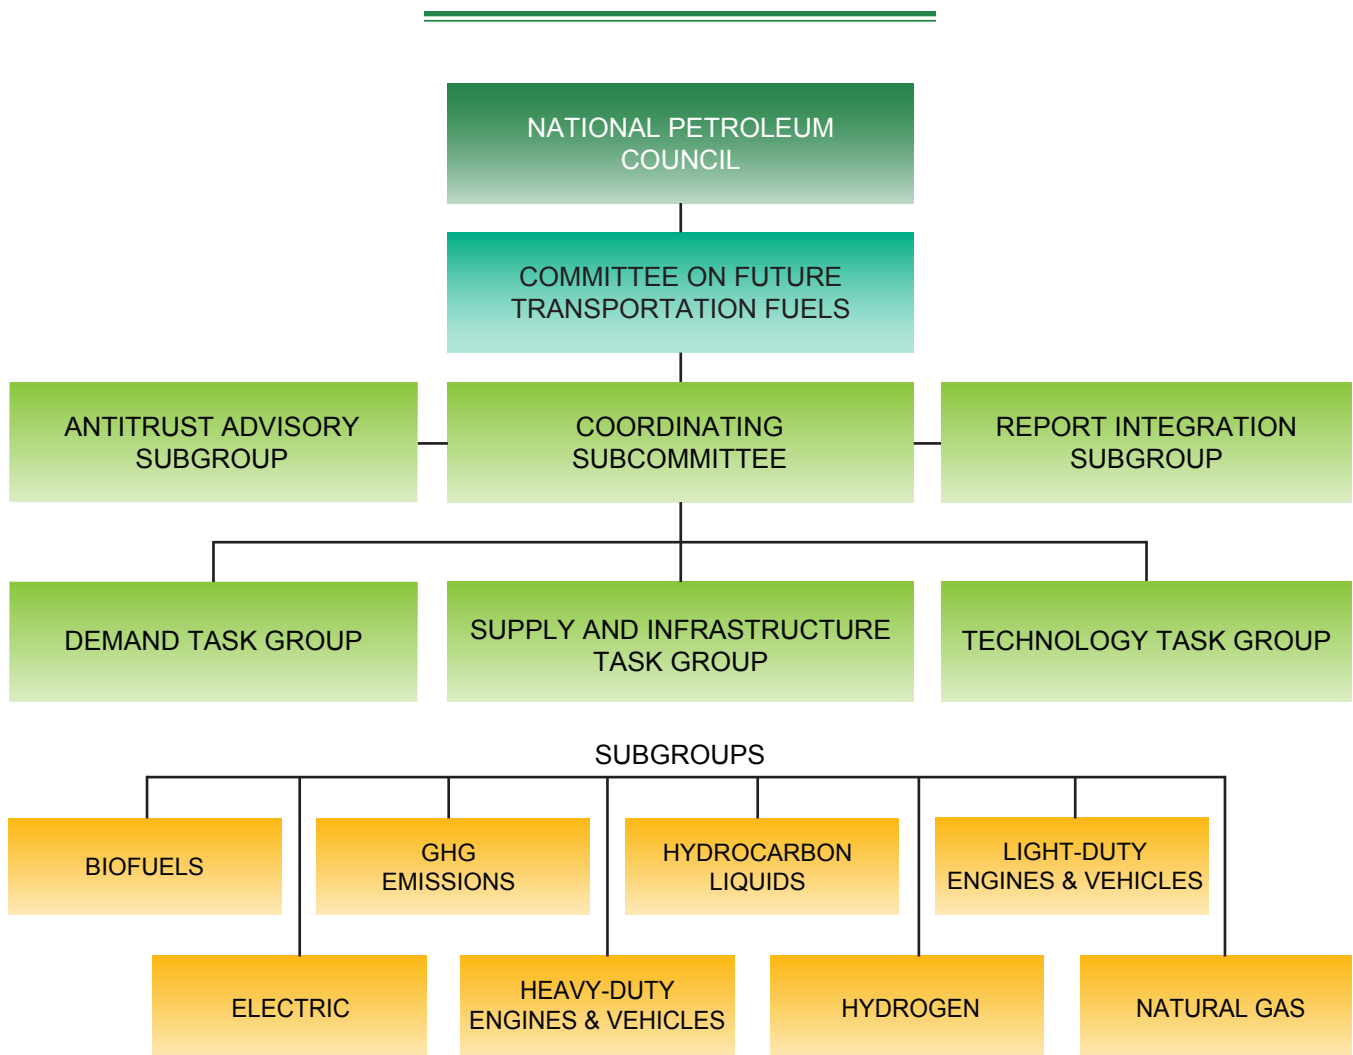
NATIONAL PETROLEUM COUNCIL

COMMITTEE ON FUTURE TRANSPORTATION FUELS

ANTITRUST ADVISORY SUBGROUP

COORDINATING SUBCOMMITTEE

REPORT INTEGRATION SUBGROUP

DEMAND TASK GROUP

SUPPLY AND INFRASTRUCTURE TASK GROUP

TECHNOLOGY TASK GROUP

SUBGROUPS

BIOFUELS

GHG EMISSIONS

HYDROCARBON LIQUIDS

LIGHT-DUTY ENGINES & VEHICLES

ELECTRIC

HEAVY-DUTY ENGINES & VEHICLES

HYDROGEN

NATURAL GAS